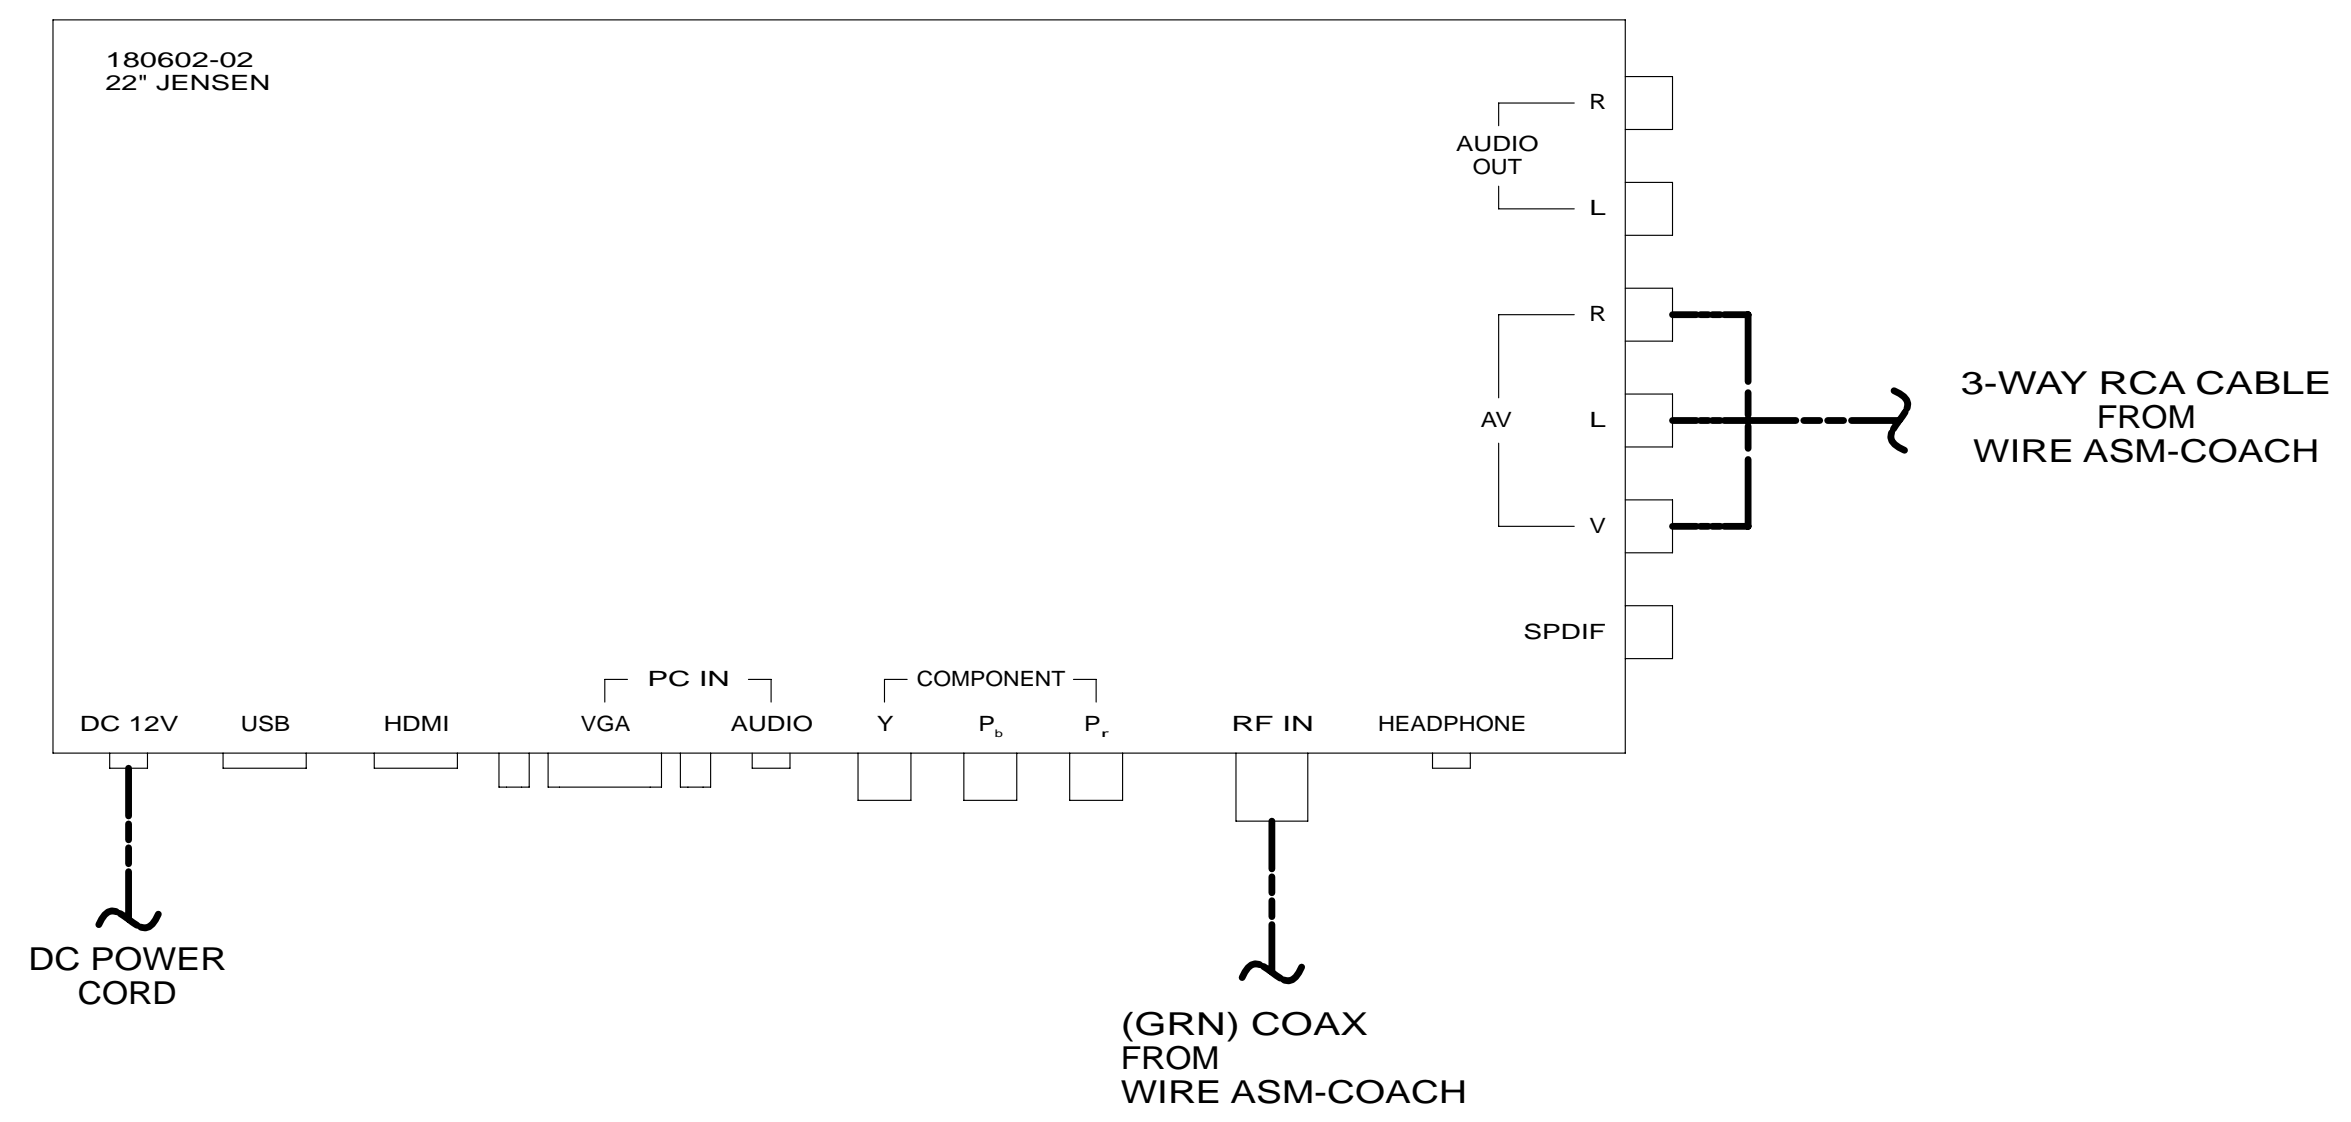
180602-02
22" JENSEN

R
AUDIO OUT
L

R
AV
L
V

3-WAY RCA CABLE
FROM
WIRE ASM-COACH

SPDIF

PC IN
COMPONENT

DC 12V
USB
HDMI
VGA
AUDIO
Y
$P_b$
$P_r$
RF IN
HEADPHONE

DC POWER
CORD

(GRN) COAX
FROM
WIRE ASM-COACH